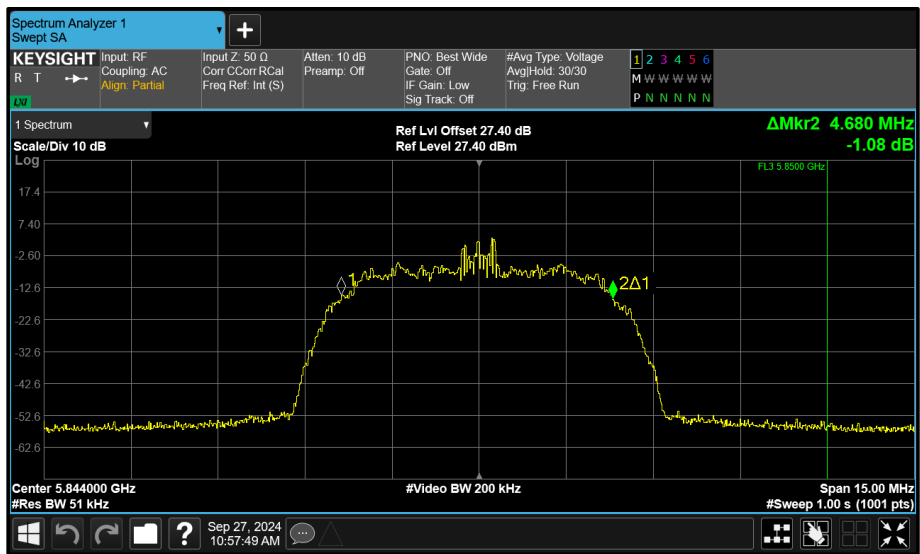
Spectrum Analyzer 1
Swept SA

+

KEYSIGHT
R T
LXI

Input: RF
Coupling: AC
Align: Partial

Input Z: 50 Ω
Corr CCorr RCal
Freq Ref: Int (S)

Atten: 10 dB
Preamp: Off

PNO: Best Wide
Gate: Off
IF Gain: Low
Sig Track: Off

#Avg Type: Voltage
Avg|Hold: 30/30
Trig: Free Run

1 2 3 4 5 6
M W W W W W
P N N N N N

1 Spectrum
Scale/Div 10 dB
Log

Ref Lvl Offset 27.40 dB
Ref Level 27.40 dBm

ΔMkr2 4.680 MHz
-1.08 dB

FL3 5.8500 GHz

17.4
7.40
-2.60
-12.6
-22.6
-32.6
-42.6
-52.6
-62.6

1
2Δ1

Center 5.844000 GHz
#Res BW 51 kHz

#Video BW 200 kHz

Span 15.00 MHz
#Sweep 1.00 s (1001 pts)

?
Sep 27, 2024
10:57:49 AM